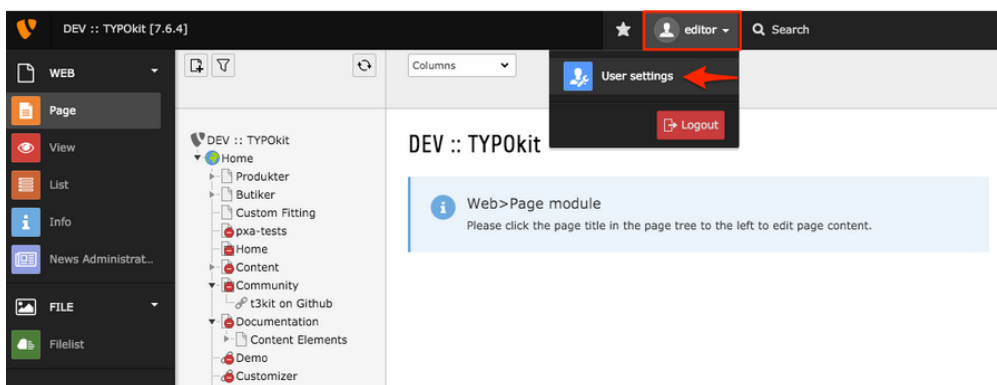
DEV :: TYPOkit [7.6.4]

editor

Search

WEB

Page

View

List

Info

News Administrat...

FILE

Filelist

Columns

User settings

Logout

DEV :: TYPOkit

Home

Produkter

Butiker

Custom Fitting

pxa-tests

Home

Content

Community

t3kit on Github

Documentation

Content Elements

Demo

Customizer

DEV :: TYPOkit

Web>Page module

Please click the page title in the page tree to the left to edit page content.